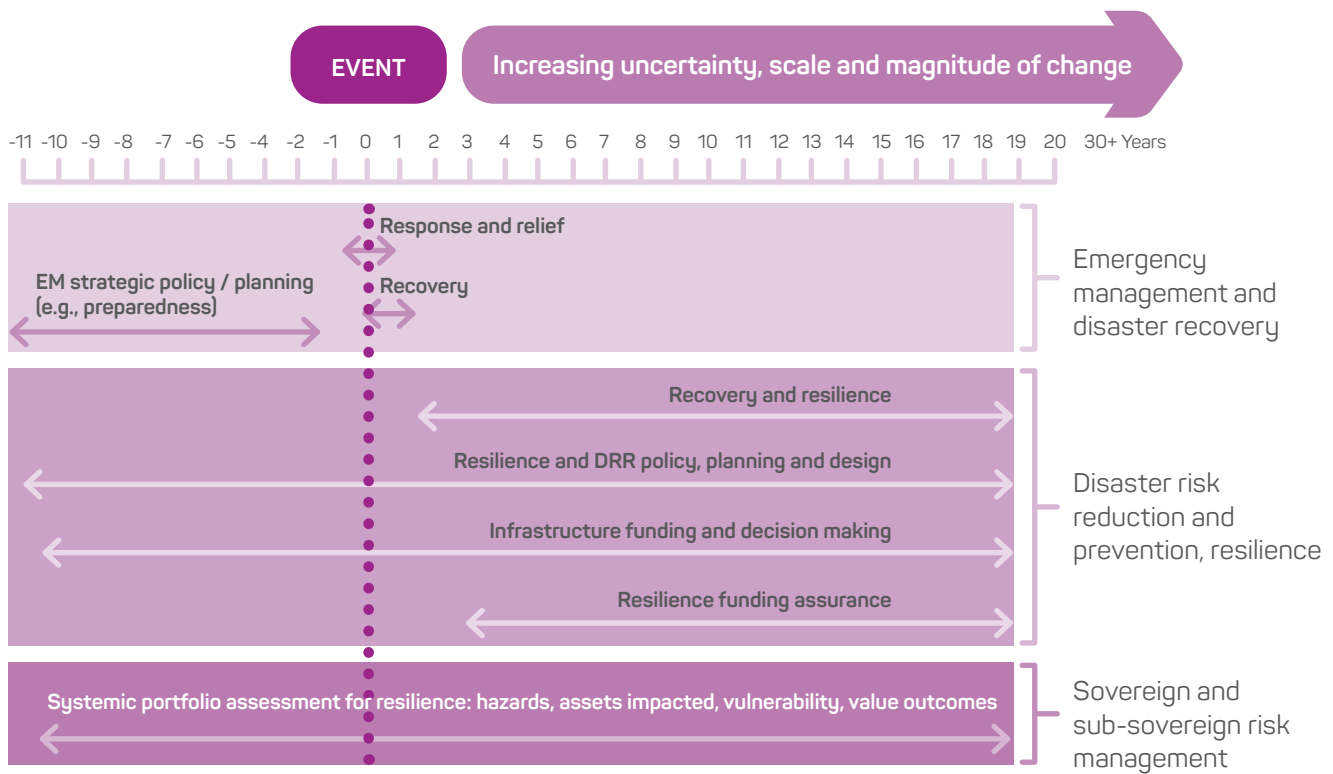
EVENT

Increasing uncertainty, scale and magnitude of change

-11 -10 -9 -8 -7 -6 -5 -4 -2 -1 0 1 2 3 4 5 6 7 8 9 10 11 12 13 14 15 16 17 18 19 20 30+ Years

Response and relief

EM strategic policy / planning (e.g., preparedness)

Recovery

Emergency management and disaster recovery

Recovery and resilience

Resilience and DRR policy, planning and design

Infrastructure funding and decision making

Resilience funding assurance

Disaster risk reduction and prevention, resilience

Systemic portfolio assessment for resilience: hazards, assets impacted, vulnerability, value outcomes

Sovereign and sub-sovereign risk management